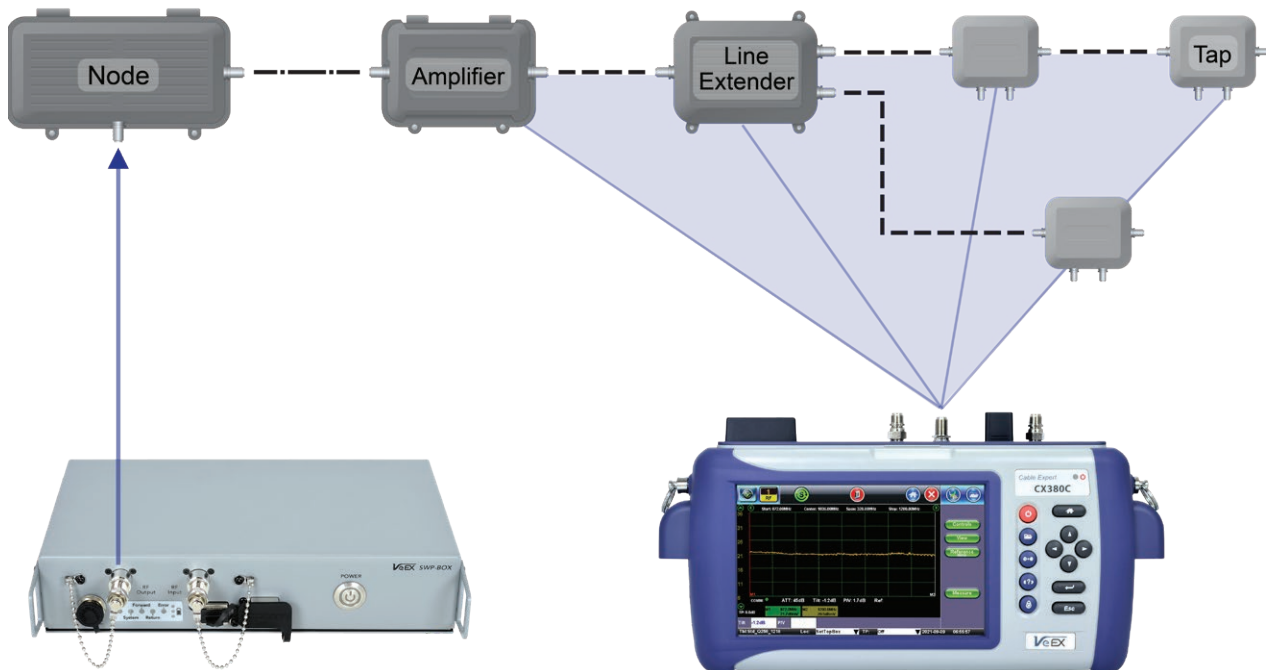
Node

Amplifier

Line Extender

Tap

VeEX SWP-BOX

RF Output

RF Input

Forward

Error

System

Return

POWER

Cable Expert

CX380C

Start: 872.00MHz

Center: 1035.00MHz

Span: 326.00MHz

Stop: 1200.00MHz

Controls

Trace

Reference

Measure

ATT: 45dB

Tilt: -1.2dB

P/V: 1.7dB

Ref

Tilt

-1.2dB

P/V

Esc

VeEX